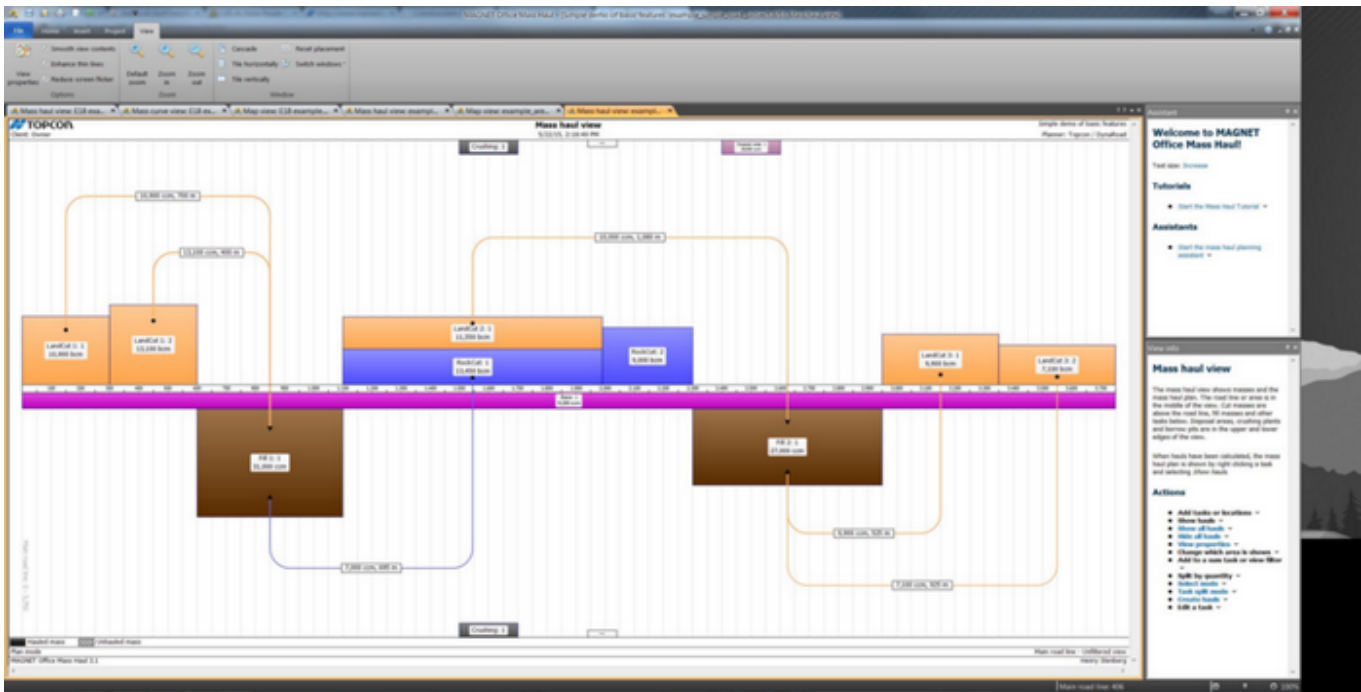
MAGNET Office Mass Haul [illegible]

File Home Insert Project View

View properties
Smooth view contents
Enhance thin lines
Reduce screen flicker
Options
Default zoom
Zoom in
Zoom out
Zoom
Cascade
Tile horizontally
Tile vertically
Reset placement
Switch windows
Window

Mass haul view: E18 exa... | Mass curve view: E18 ex... | Map view: E18 example... | Mass haul view: exampl... | Map view: example_are... | Mass haul view: exampl...

TOPCON
Client: Owner
Mass haul view
5/22/15, 2:10:40 PM
Simple demo of basic features
Planner: Topcon / Dynaroad

Crushing: 1

10,900 cum, 790 m
13,100 cum, 400 m
10,000 cum, 1,080 m

LandCut 1: 1
10,900 bcm
LandCut 1: 2
13,100 bcm
LandCut 2: 1
11,350 bcm
RockCut: 1
13,450 bcm
RockCut: 2
9,000 bcm
LandCut 3: 1
9,900 bcm
LandCut 3: 2
7,100 bcm

Fill 1: 1
35,000 cum
Fill 2: 1
27,000 cum

9,900 cum, 525 m
7,000 cum, 695 m
7,100 cum, 925 m

Crushing: 2

Hauled mass
Unhauled mass
Plan mode
Main road line : Unfiltered view
MAGNET Office Mass Haul 3.1
Henry Stenberg

Assistant
Welcome to MAGNET Office Mass Haul!
Text size: Increase
Tutorials
Start the Mass haul Tutorial
Assistants
Start the mass haul planning assistant

View info
Mass haul view
The mass haul view shows masses and the mass haul plan. The road line or area is in the middle of the view. Cut masses are above the road line, fill masses and other tasks below. Disposal areas, crushing plants and borrow pits are in the upper and lower edges of the view.

When hauls have been calculated, the mass haul plan is shown by right clicking a task and selecting Show hauls

Actions
Add tasks or locations
Show hauls
Show all hauls
Hide all hauls
View properties
Change which area is shown
Add to a new task or view filter
Split by quantity
Select mode
Task split mode
Create hauls
Edit a task

Main road line: 406
100%